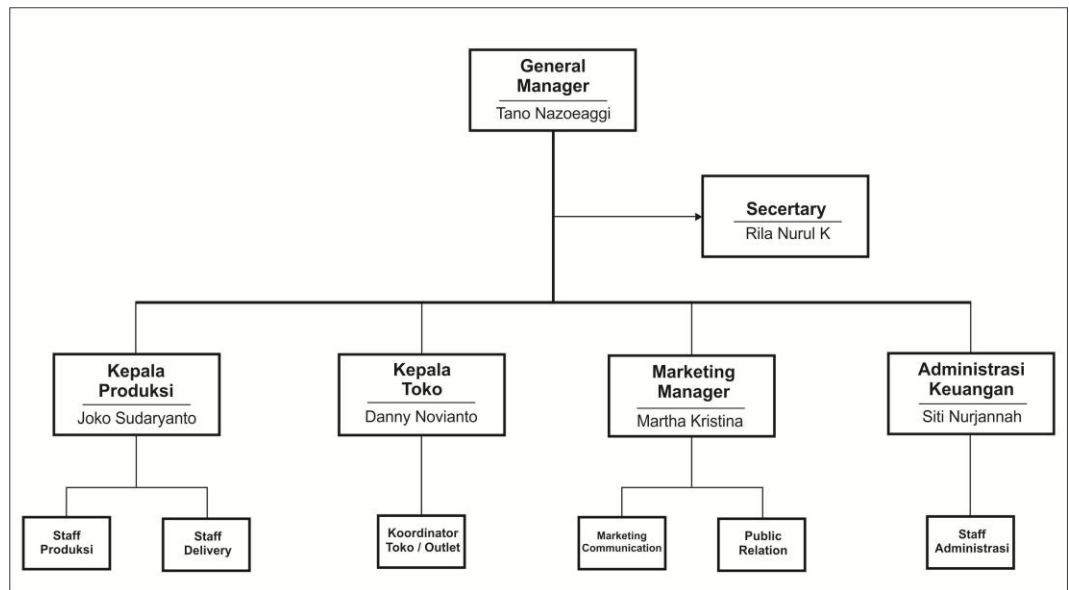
General Manager
Tano Nazoeaggi

Secertary
Rila Nurul K

Kepala Produksi
Joko Sudaryanto

Kepala Toko
Danny Novianto

Marketing Manager
Martha Kristina

Administrasi Keuangan
Siti Nurjannah

Staff Produksi

Staff Delivery

Koordinator Toko / Outlet

Marketing Communication

Public Relation

Staff Administrasi